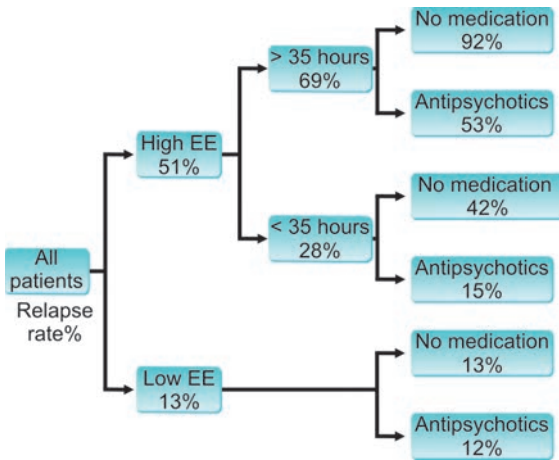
All patients
Relapse rate%

High EE
51%

> 35 hours
69%

No medication
92%

Antipsychotics
53%

< 35 hours
28%

No medication
42%

Antipsychotics
15%

Low EE
13%

No medication
13%

Antipsychotics
12%